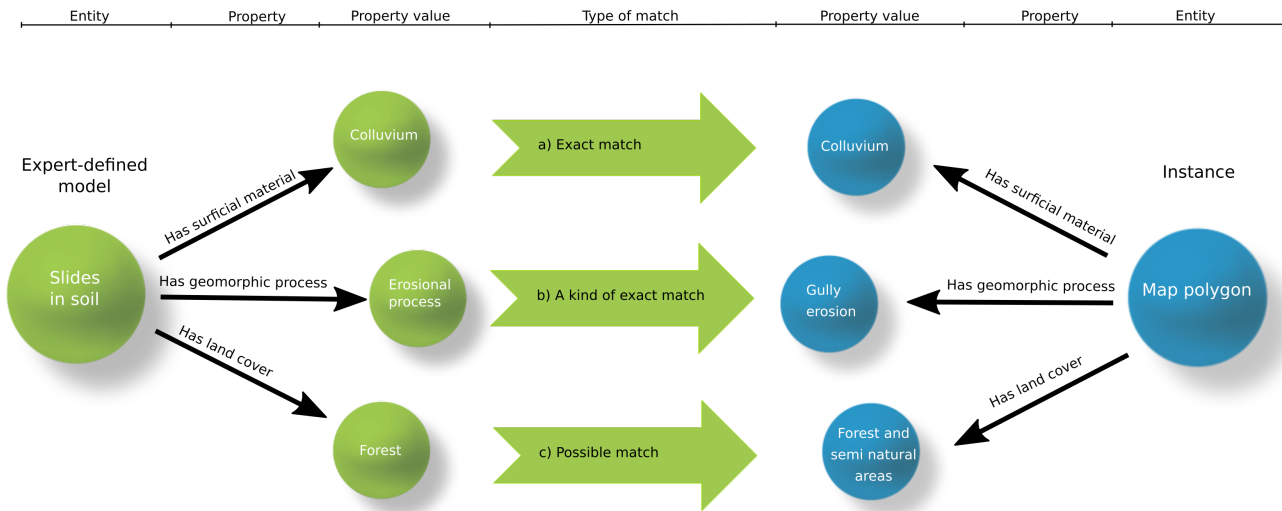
Entity | Property | Property value | Type of match | Property value | Property | Entity

Expert-defined model

Slides in soil

Has surficial material

Has geomorphic process

Has land cover

Colluvium

Erosional process

Forest

a) Exact match

b) A kind of exact match

c) Possible match

Colluvium

Gully erosion

Forest and semi natural areas

Has surficial material

Has geomorphic process

Has land cover

Instance

Map polygon